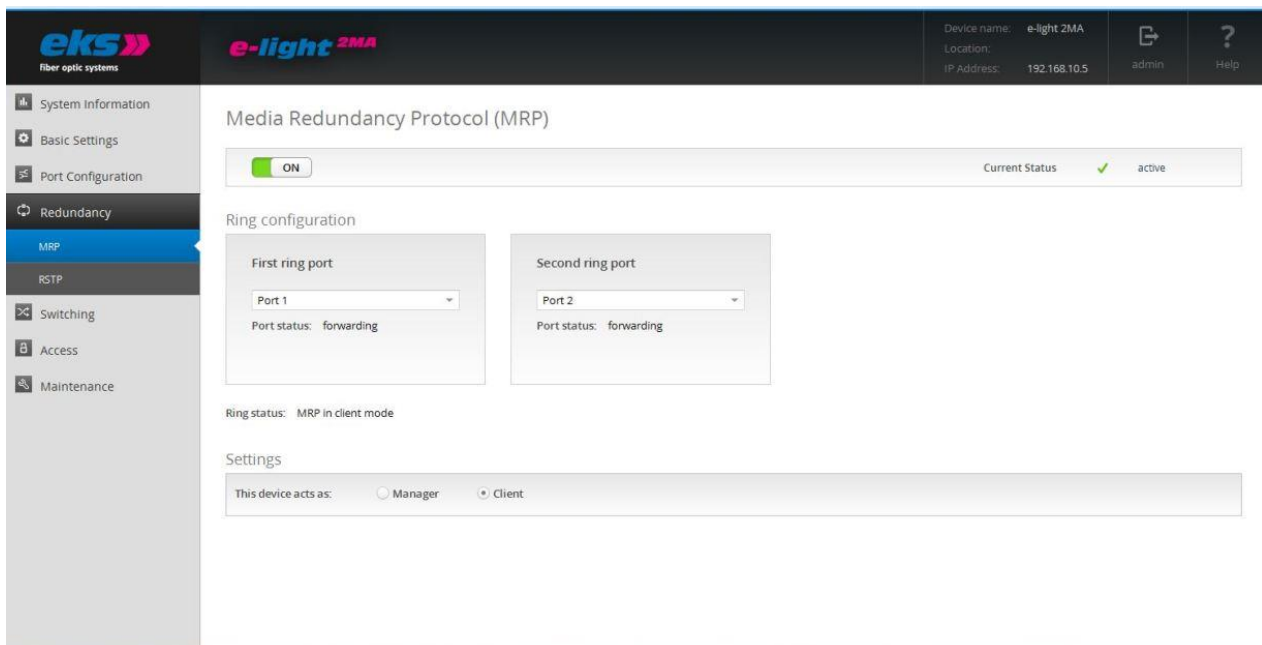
eks
fiber optic systems

e-light 2MA

Device name: e-light 2MA
Location:
IP Address: 192.168.10.5

admin

Help

System Information
Basic Settings
Port Configuration
Redundancy
MRP
RSTP
Switching
Access
Maintenance

Media Redundancy Protocol (MRP)

ON

Current Status ✓ active

Ring configuration

First ring port
Port 1
Port status: forwarding

Second ring port
Port 2
Port status: forwarding

Ring status: MRP in client mode

Settings

This device acts as: Manager Client